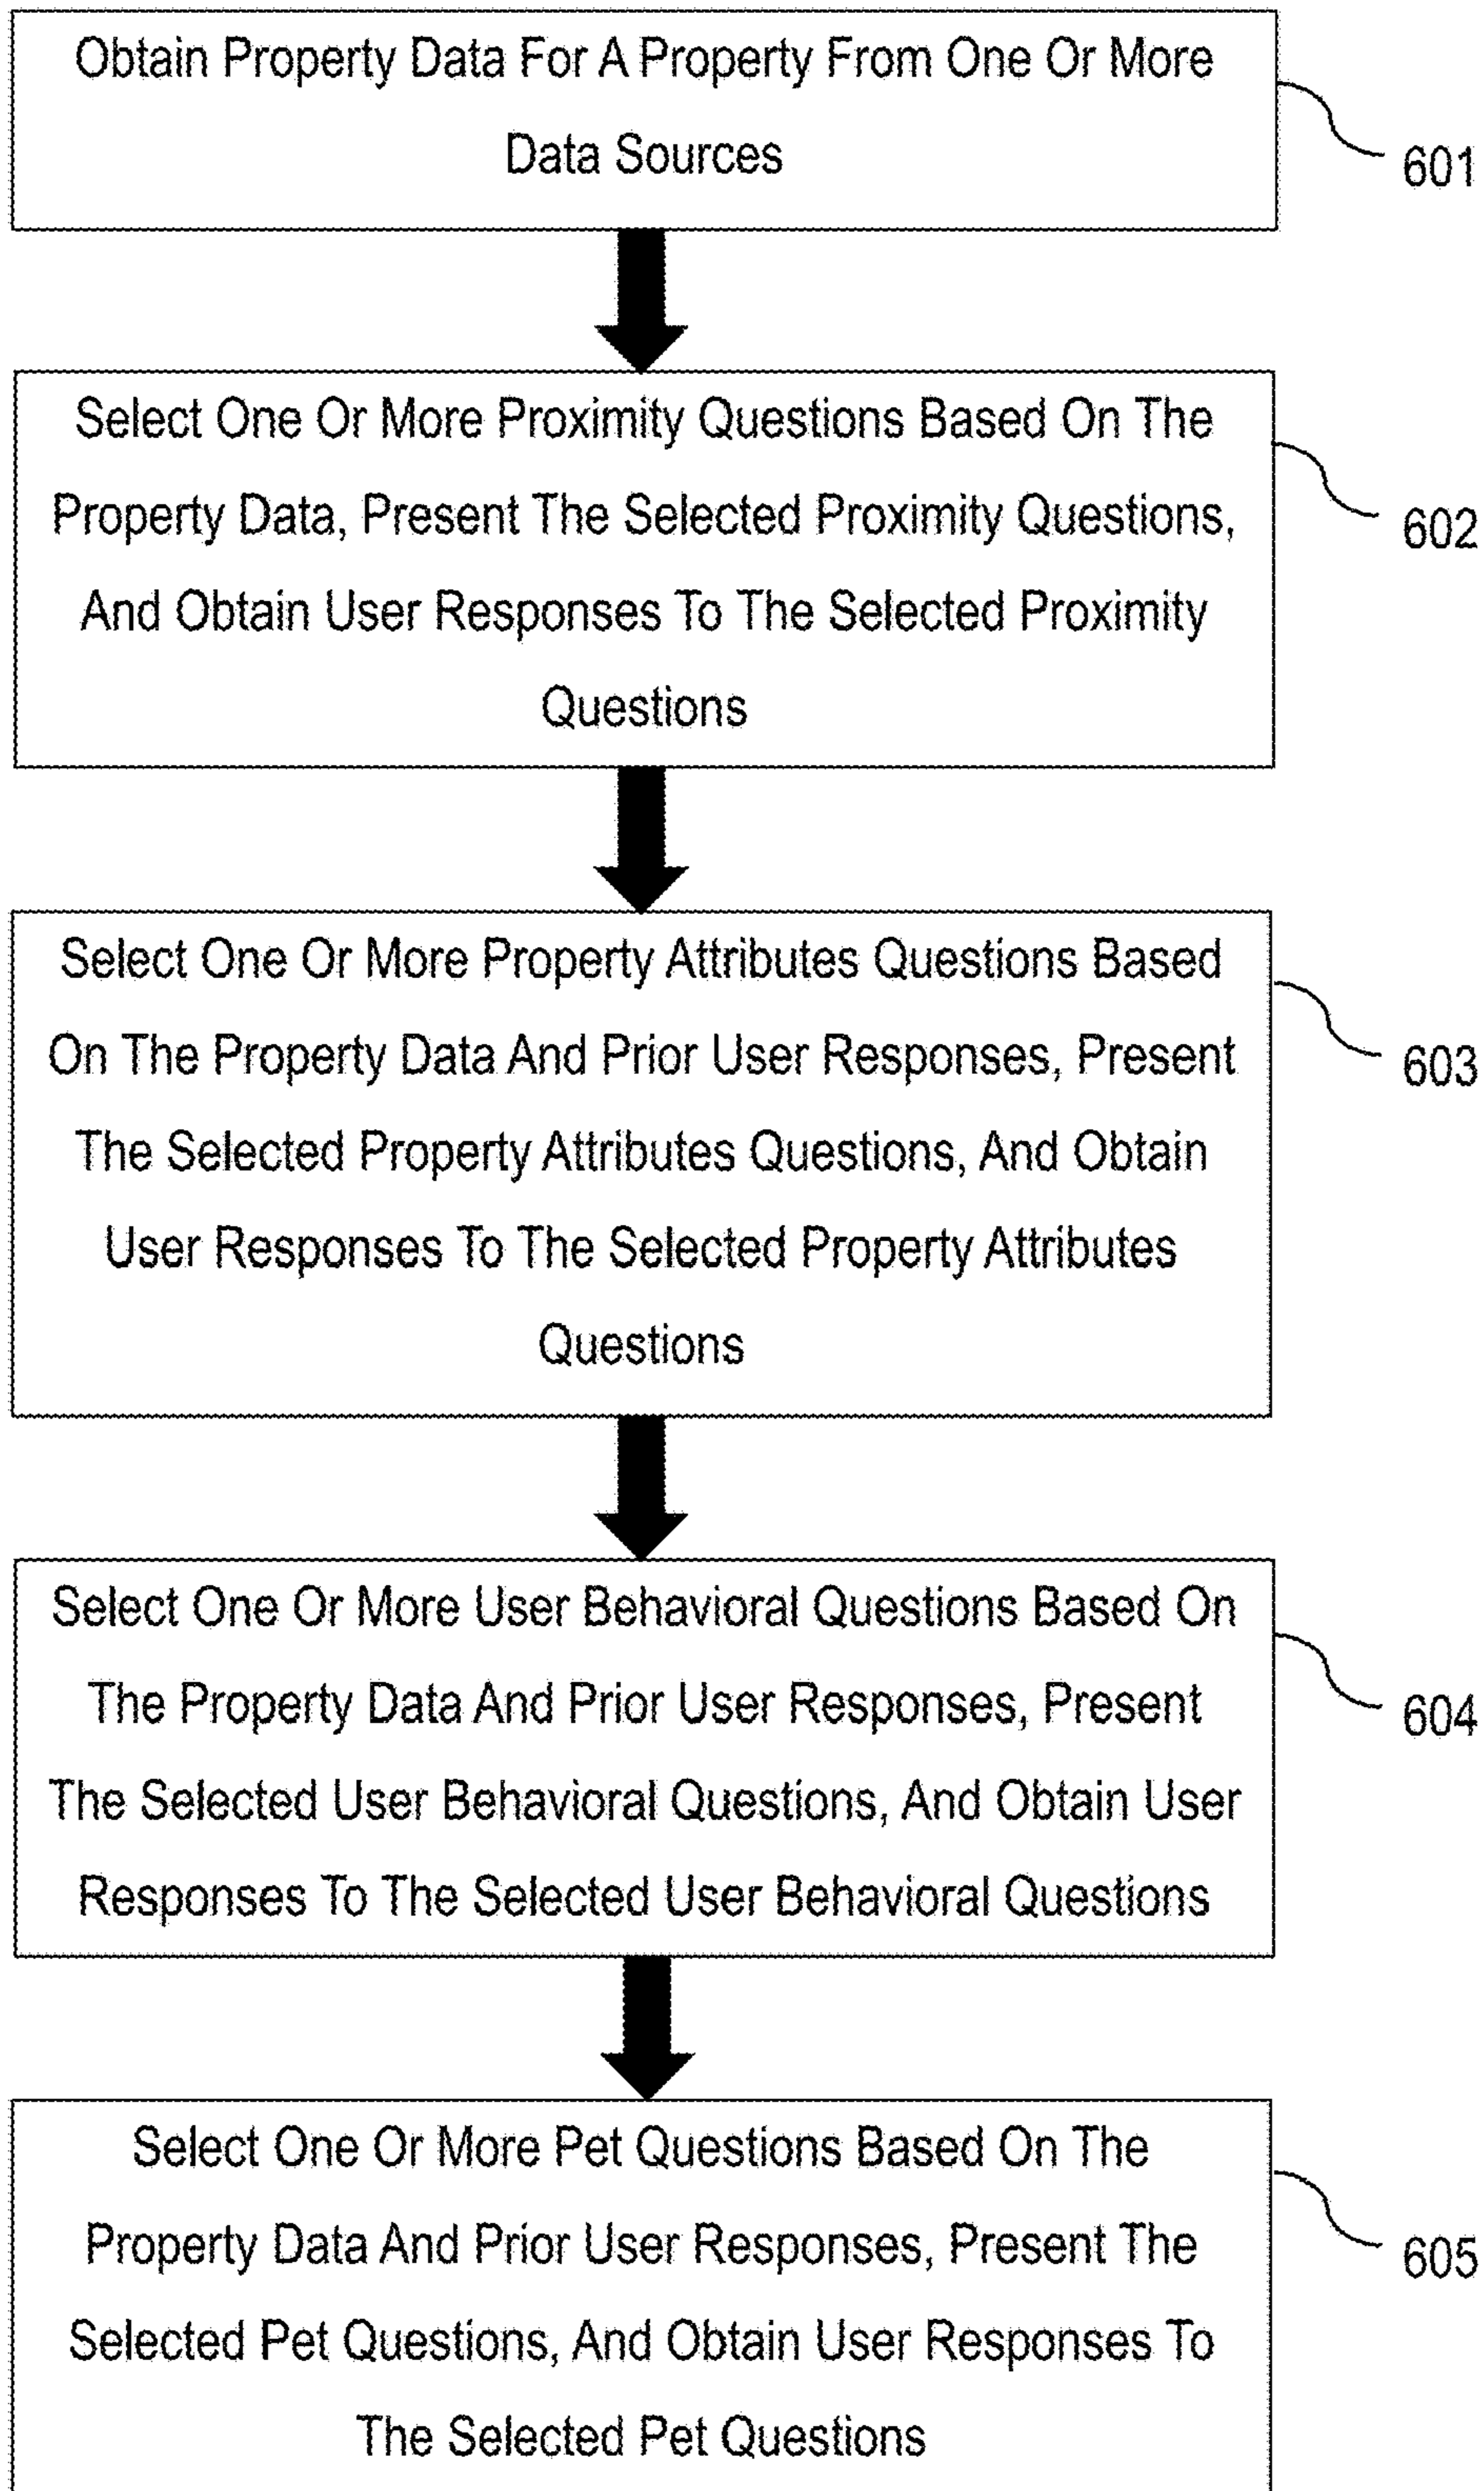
Obtain Property Data For A Property From One Or More Data Sources

601

Select One Or More Proximity Questions Based On The Property Data, Present The Selected Proximity Questions, And Obtain User Responses To The Selected Proximity Questions

602

Select One Or More Property Attributes Questions Based On The Property Data And Prior User Responses, Present The Selected Property Attributes Questions, And Obtain User Responses To The Selected Property Attributes Questions

603

Select One Or More User Behavioral Questions Based On The Property Data And Prior User Responses, Present The Selected User Behavioral Questions, And Obtain User Responses To The Selected User Behavioral Questions

604

Select One Or More Pet Questions Based On The Property Data And Prior User Responses, Present The Selected Pet Questions, And Obtain User Responses To The Selected Pet Questions

605